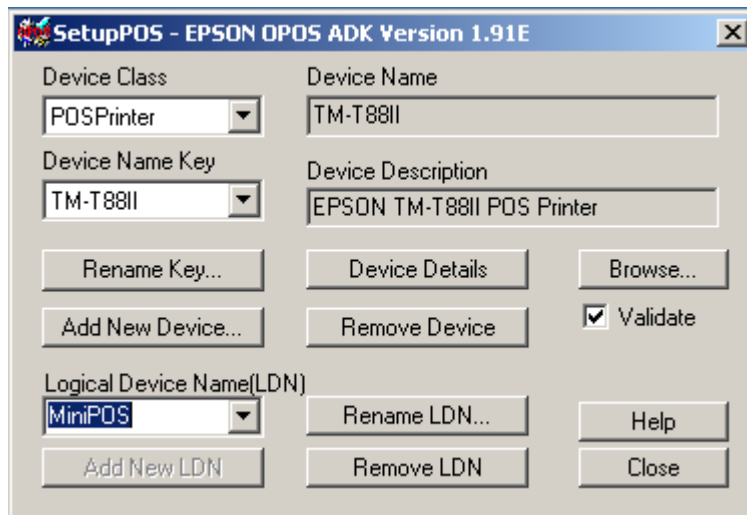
SetupPOS - EPSON OPOS ADK Version 1.91E

Device Class
POSPrinter

Device Name
TM-T88II

Device Name Key
TM-T88II

Device Description
EPSON TM-T88II POS Printer

Rename Key...
Device Details
Browse...

Add New Device...
Remove Device
Validate

Logical Device Name(LDN)
MiniPOS
Rename LDN...
Help

Add New LDN
Remove LDN
Close